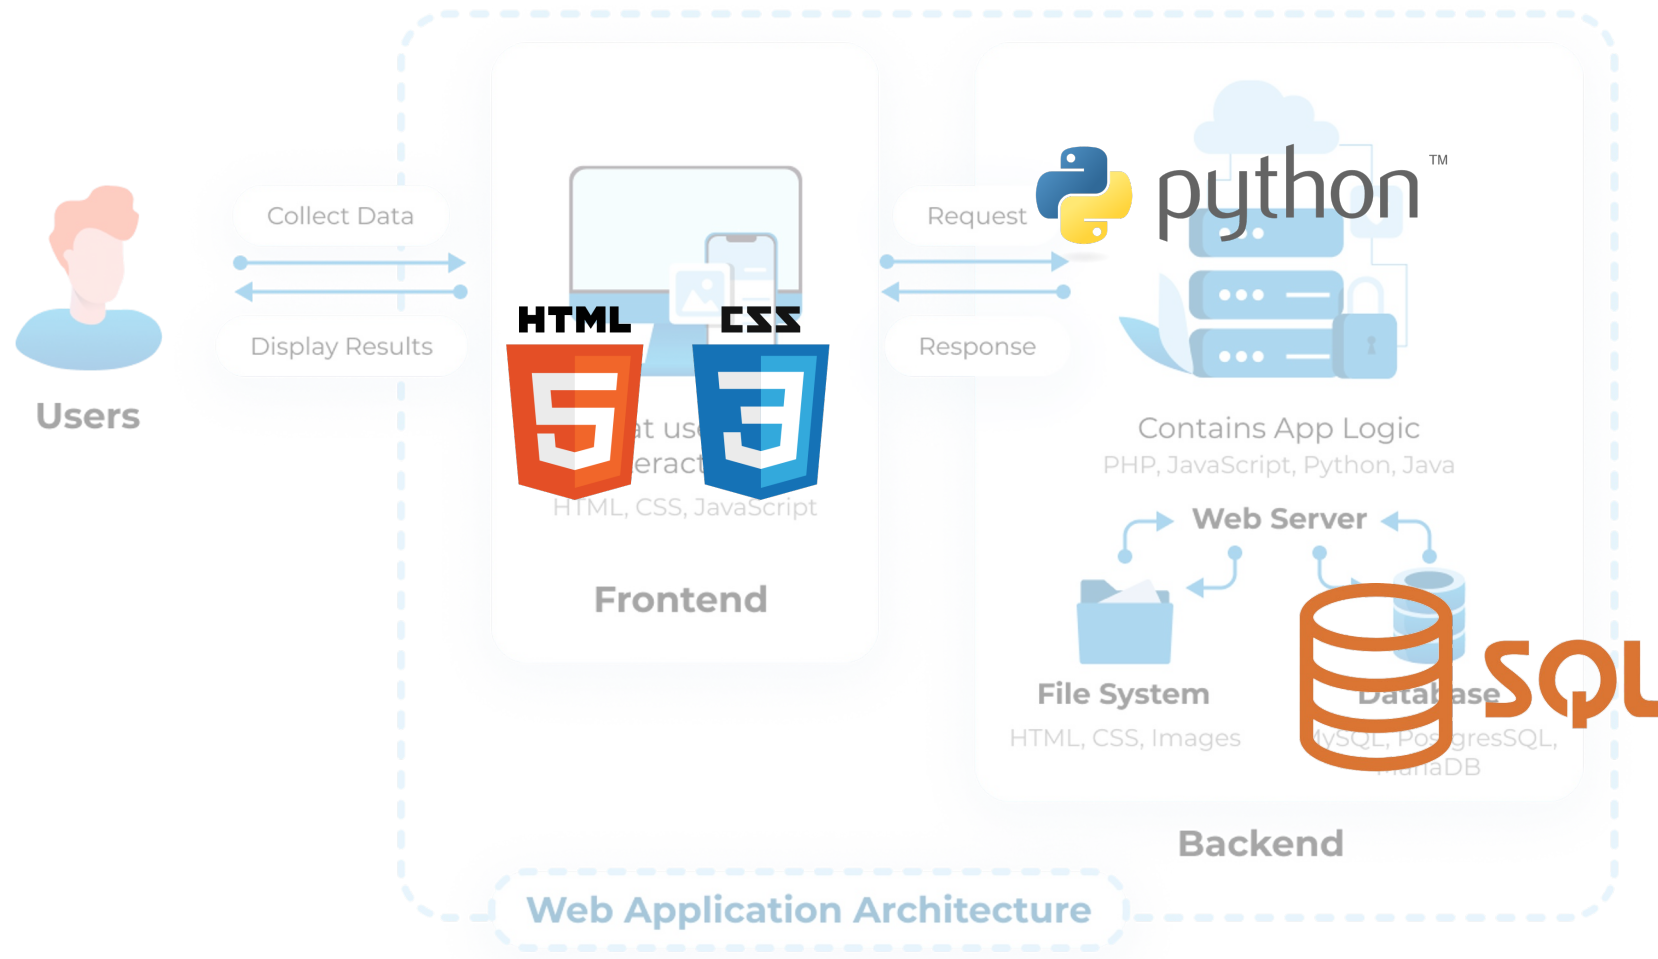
Users

Collect Data

Display Results

HTML

CSS

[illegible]at us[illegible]

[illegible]eract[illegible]

HTML, CSS, JavaScript

Frontend

Request

Response

python™

Contains App Logic

PHP, JavaScript, Python, Java

Web Server

File System

HTML, CSS, Images

Data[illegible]ase

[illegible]ySQL, Pos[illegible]greSQL, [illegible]ariaDB

SQL

Backend

Web Application Architecture